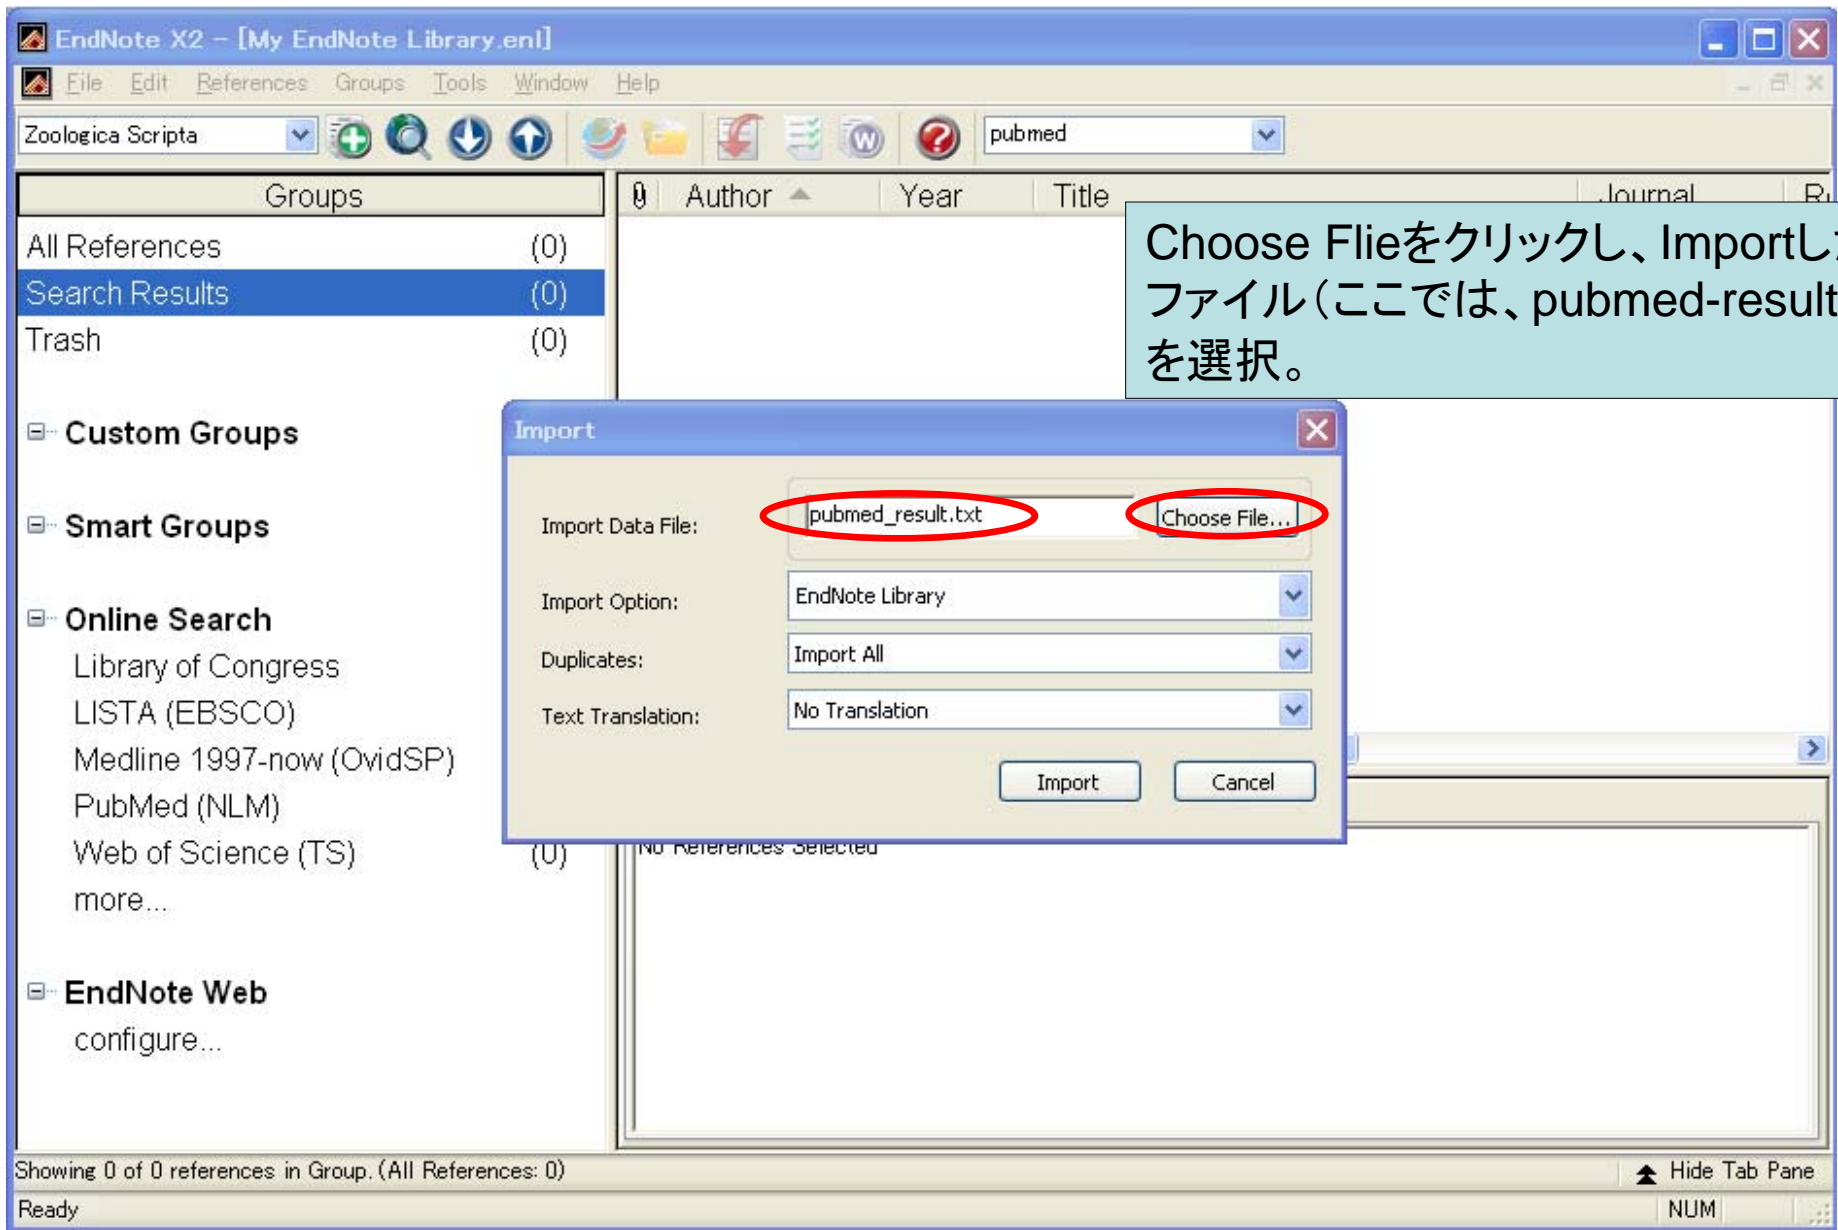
EndNote X2 – [My EndNote Library.enl]

File Edit References Groups Tools Window Help

Zoologica Scripta

pubmed

Groups

All References (0)

Search Results (0)

Trash (0)

Custom Groups

Smart Groups

Online Search

Library of Congress

LISTA (EBSCO)

Medline 1997-now (OvidSP)

PubMed (NLM)

Web of Science (TS) (0)

more...

EndNote Web

configure...

Author Year Title Journal R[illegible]

Choose Flieをクリックし、Importし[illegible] ファイル（ここでは、pubmed-result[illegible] を選択。

Import

Import Data File: pubmed_result.txt Choose File...

Import Option: EndNote Library

Duplicates: Import All

Text Translation: No Translation

Import Cancel

No References Selected

Showing 0 of 0 references in Group. (All References: 0)

Hide Tab Pane

Ready

NUM